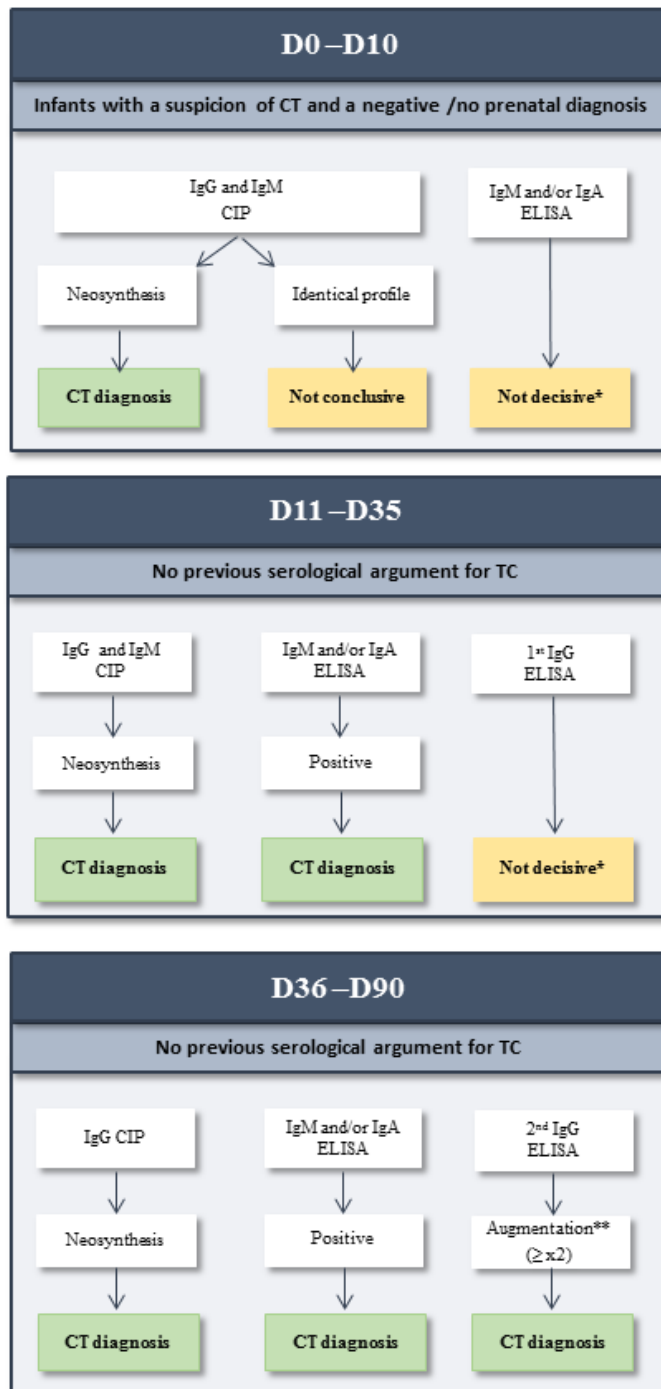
D0 – D10

Infants with a suspicion of CT and a negative /no prenatal diagnosis

IgG and IgM
CIP

IgM and/or IgA
ELISA

Neosynthesis

Identical profile

CT diagnosis

Not conclusive

Not decisive*

D11 – D35

No previous serological argument for TC

IgG and IgM
CIP

IgM and/or IgA
ELISA

1$^{st}$ IgG
ELISA

Neosynthesis

Positive

CT diagnosis

CT diagnosis

Not decisive*

D36 – D90

No previous serological argument for TC

IgG CIP

IgM and/or IgA
ELISA

2$^{nd}$ IgG
ELISA

Neosynthesis

Positive

Augmentation**
($\geq$x2)

CT diagnosis

CT diagnosis

CT diagnosis